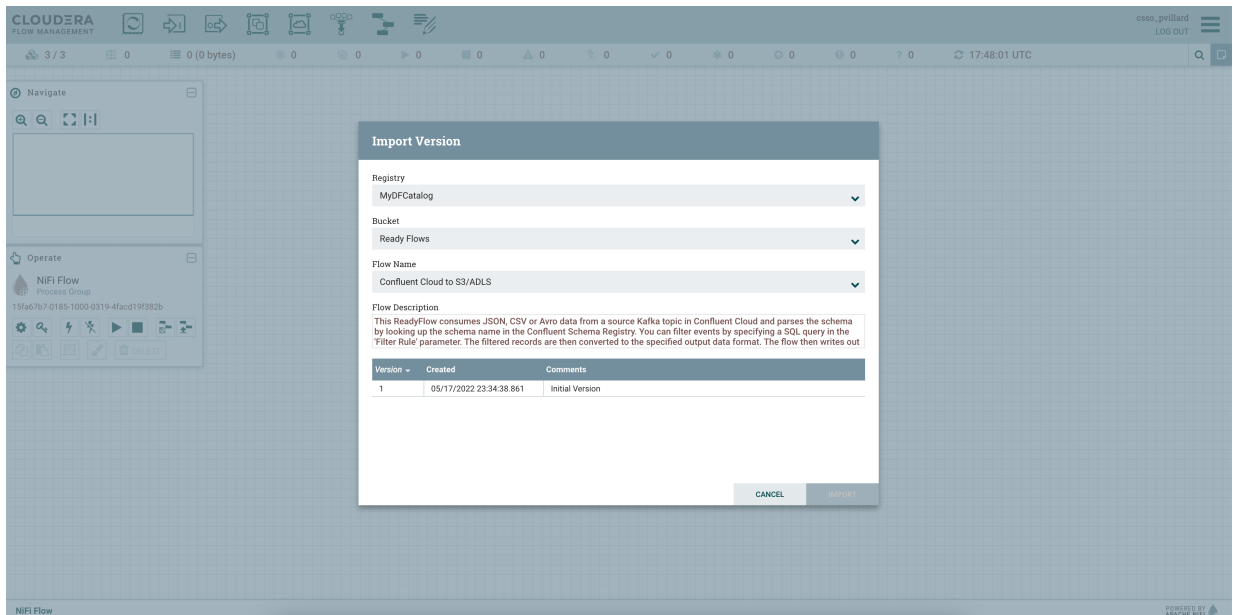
CLOUDERA
FLOW MANAGEMENT

csso_pvillard
LOG OUT

3 / 3 0 0 (0 bytes) 0 0 0 0 0 0 0 0 0 0 0 0 0 17:48:01 UTC

Navigate

Operate

NiFi Flow
Process Group
15fa67b7-0185-1000-0319-4facd19f382b

DELETE

Import Version

Registry
MyDFCatalog

Bucket
Ready Flows

Flow Name
Confluent Cloud to S3/ADLS

Flow Description
This ReadyFlow consumes JSON, CSV or Avro data from a source Kafka topic in Confluent Cloud and parses the schema by looking up the schema name in the Confluent Schema Registry. You can filter events by specifying a SQL query in the 'Filter Rule' parameter. The filtered records are then converted to the specified output data format. The flow then writes out

| Version | Created | Comments |
|---|---|---|
| 1 | 05/17/2022 23:34:38.861 | Initial Version |

CANCEL IMPORT

NiFi Flow

POWERED BY APACHE NIFI